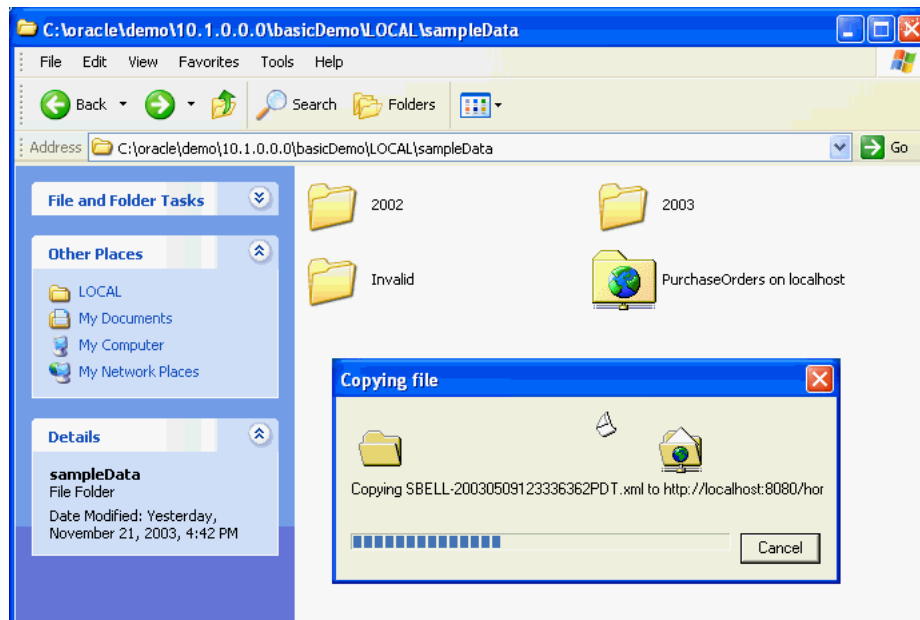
C:\oracle\demo\10.1.0.0.0\basicDemo\LOCAL\sampleData

File Edit View Favorites Tools Help

Back Search Folders

Address C:\oracle\demo\10.1.0.0.0\basicDemo\LOCAL\sampleData Go

File and Folder Tasks

Other Places

LOCAL
My Documents
My Computer
My Network Places

Details

sampleData
File Folder

Date Modified: Yesterday, November 21, 2003, 4:42 PM

2002

2003

Invalid

PurchaseOrders on localhost

Copying file

Copying SBELL-20030509123336362PDT.xml to http://localhost:8080/hor

Cancel